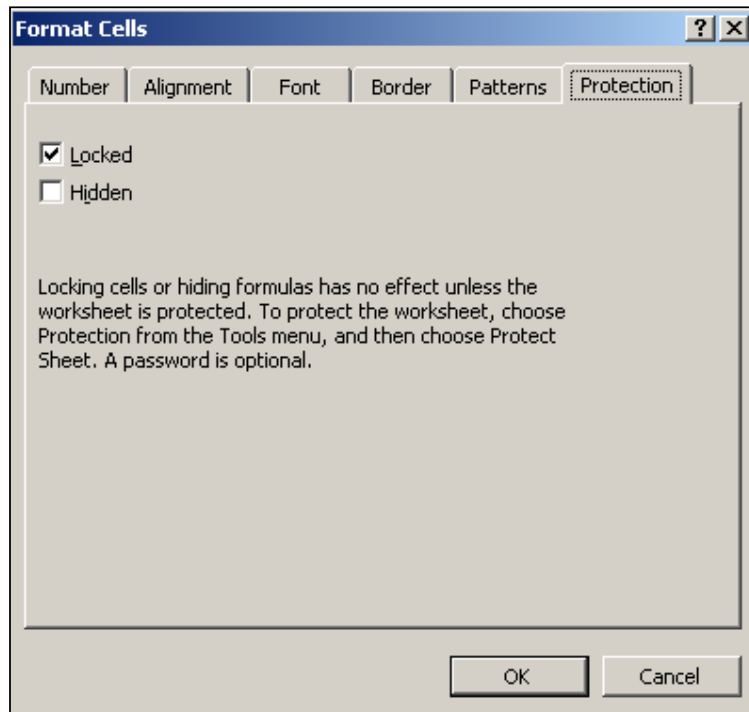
Format Cells

? X

Number | Alignment | Font | Border | Patterns | Protection

☑ Locked
☐ Hidden

Locking cells or hiding formulas has no effect unless the worksheet is protected. To protect the worksheet, choose Protection from the Tools menu, and then choose Protect Sheet. A password is optional.

OK

Cancel